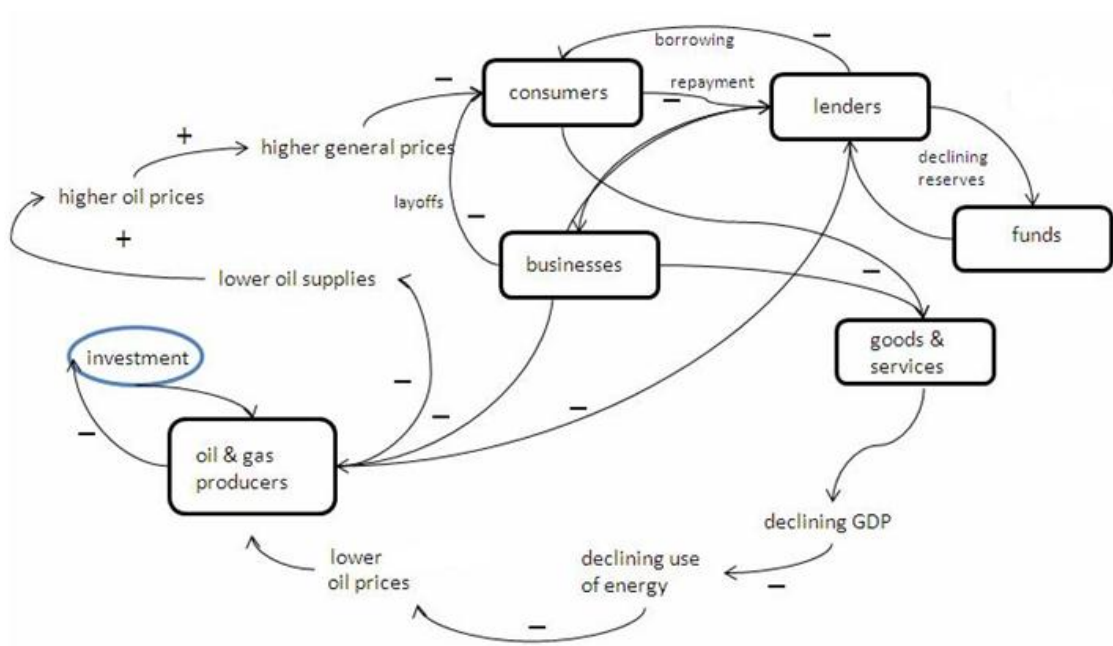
borrowing

–

consumers

repayment

–

lenders

–

+

higher general prices

declining reserves

higher oil prices

layoffs

–

funds

+

businesses

lower oil supplies

–

goods & services

investment

–

–

–

–

oil & gas producers

declining GDP

lower oil prices

declining use of energy

–

–